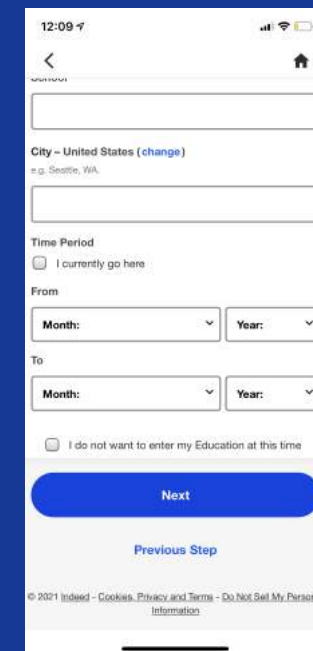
12:09

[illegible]

City – United States (change)

e.g. Seattle, WA.

Time Period

I currently go here

From

Month:

Year:

To

Month:

Year:

I do not want to enter my Education at this time

Next

Previous Step

© 2021 Indeed - Cookies, Privacy and Terms - Do Not Sell My Perso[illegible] Information